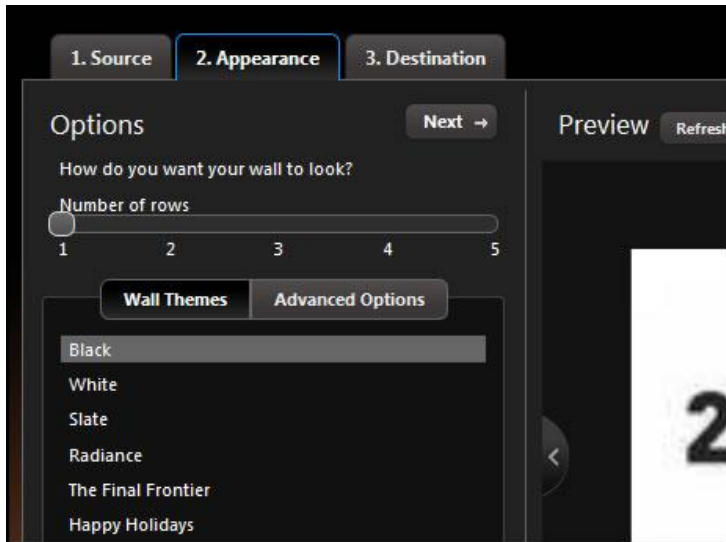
1. Source
2. Appearance
3. Destination

Options
Next →
Preview
Refresh

How do you want your wall to look?

Number of rows

1
2
3
4
5

Wall Themes
Advanced Options

Black
White
Slate
Radiance
The Final Frontier
Happy Holidays

2